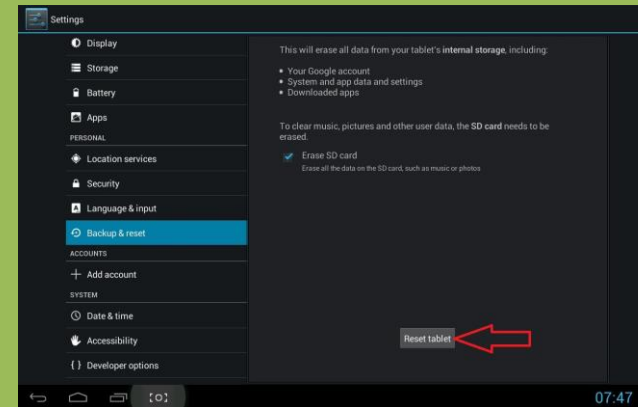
Settings

Display
Storage
Battery
Apps
PERSONAL
Location services
Security
Language & input
Backup & reset
ACCOUNTS
+ Add account
SYSTEM
Date & time
Accessibility
{ } Developer options

This will erase all data from your tablet's **internal storage**, including:

• Your Google account
• System and app data and settings
• Downloaded apps

To clear music, pictures and other user data, the **SD card** needs to be erased.

Erase SD card
Erase all the data on the SD card, such as music or photos

Reset tablet

07:47